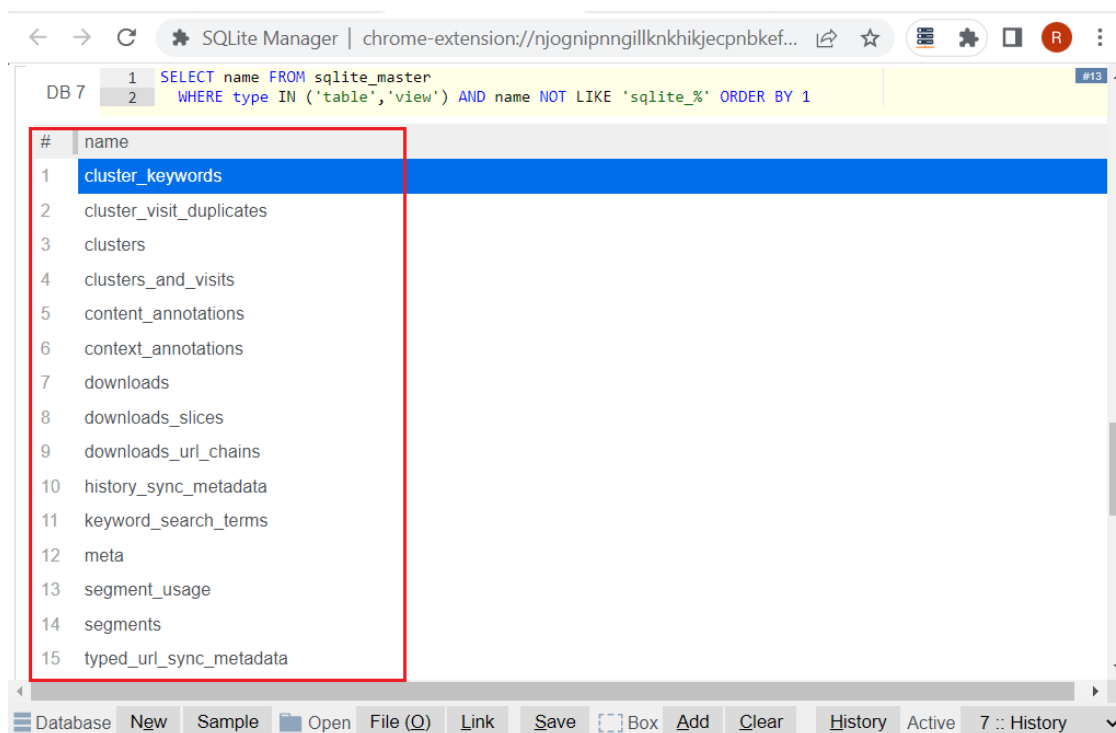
SQLite Manager | chrome-extension://njognipnngillknkhikjecpnbkef...

R

DB 7

1 SELECT name FROM sqlite_master
2 WHERE type IN ('table','view') AND name NOT LIKE 'sqlite_%' ORDER BY 1

#13

| # | name |
|---|---|
| 1 | cluster_keywords |
| 2 | cluster_visit_duplicates |
| 3 | clusters |
| 4 | clusters_and_visits |
| 5 | content_annotations |
| 6 | context_annotations |
| 7 | downloads |
| 8 | downloads_slices |
| 9 | downloads_url_chains |
| 10 | history_sync_metadata |
| 11 | keyword_search_terms |
| 12 | meta |
| 13 | segment_usage |
| 14 | segments |
| 15 | typed_url_sync_metadata |

Database New Sample Open File (O) Link Save Box Add Clear History Active 7 :: History